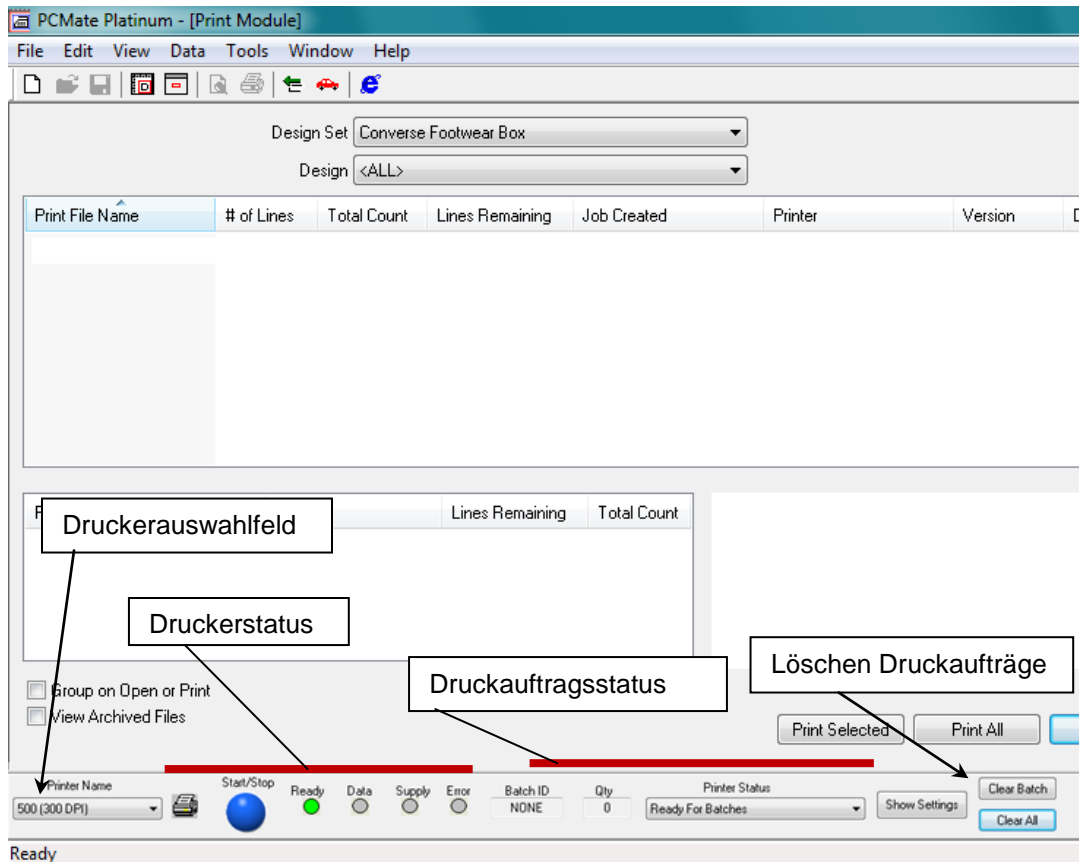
PCMate Platinum - [Print Module]

File Edit View Data Tools Window Help

Design Set Converse Footwear Box

Design <ALL>

| Print File Name | # of Lines | Total Count | Lines Remaining | Job Created | Printer | Version |
|---|---|---|---|---|---|---|

Druckerauswahlfeld

Lines Remaining Total Count

Druckerstatus

Löschen Druckaufträge

Druckauftragsstatus

Group on Open or Print

View Archived Files

Print Selected Print All

Printer Name
500 (300 DPI)

Start/Stop Ready Data Supply Error

Batch ID
NONE

Qty
0

Printer Status
Ready For Batches

Show Settings

Clear Batch

Clear All

Ready